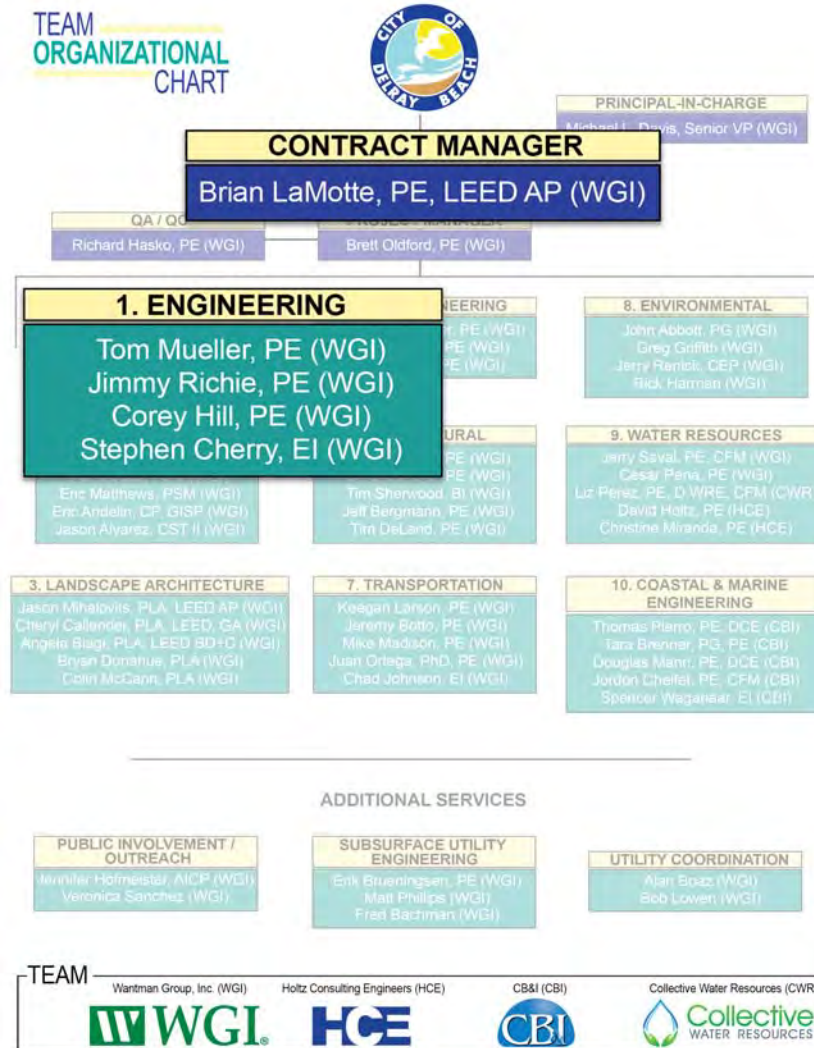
TEAM ORGANIZATIONAL CHART

CITY OF DELRAY BEACH

PRINCIPAL-IN-CHARGE
Michael L. Davis, Senior VP (WGI)

CONTRACT MANAGER
Brian LaMotte, PE, LEED AP (WGI)

QA / QC
Richard Hasko, PE (WGI)

PROJECT MANAGER
Brett Oldford, PE (WGI)

1. ENGINEERING
Tom Mueller, PE (WGI)
Jimmy Richie, PE (WGI)
Corey Hill, PE (WGI)
Stephen Cherry, EI (WGI)

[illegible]NEERING
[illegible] PE (WGI)
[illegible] PE (WGI)
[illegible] PE (WGI)

8. ENVIRONMENTAL
John Abbott, PG (WGI)
Greg Griffith (WGI)
Jerry Renick, CEP (WGI)
Rick Harman (WGI)

Eric Matthews, PSM (WGI)
Eric Andelin, CP, GISP (WGI)
Jason Alvarez, CST II (WGI)

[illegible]URAL
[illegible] PE (WGI)
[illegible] PE (WGI)
Tim Sherwood, BI (WGI)
Jeff Bergmann, PE (WGI)
Tim DeLand, PE (WGI)

9. WATER RESOURCES
Jerry Saval, PE, CFM (WGI)
César Peña, PE (WGI)
Liz Perez, PE, D.WRE, CFM (CWR)
David Holtz, PE (HCE)
Christine Miranda, PE (HCE)

3. LANDSCAPE ARCHITECTURE
Jason Mihalovits, PLA, LEED AP (WGI)
Cheryl Callender, PLA, LEED GA (WGI)
Angela Biagi, PLA, LEED BD+C (WGI)
Bryan Donahue, PLA (WGI)
Colin McCann, PLA (WGI)

7. TRANSPORTATION
Keegan Larson, PE (WGI)
Jeremy Botto, PE (WGI)
Mike Madison, PE (WGI)
Juan Ortega, PhD, PE (WGI)
Chad Johnson, EI (WGI)

10. COASTAL & MARINE ENGINEERING
Thomas Pierro, PE, DCE (CBI)
Tara Brenner, PG, PE (CBI)
Douglas Mann, PE, DCE (CBI)
Jordon Cheifet, PE, CFM (CBI)
Spencer Waganaar, EI (CBI)

ADDITIONAL SERVICES

PUBLIC INVOLVEMENT / OUTREACH
Jennifer Hofmeister, AICP (WGI)
Veronica Sanchez (WGI)

SUBSURFACE UTILITY ENGINEERING
Erik Brueningsen, PE (WGI)
Matt Phillips (WGI)
Fred Bachman (WGI)

UTILITY COORDINATION
Alan Boaz (WGI)
Bob Lowen (WGI)

TEAM
Wantman Group, Inc. (WGI)
WGI
Holtz Consulting Engineers (HCE)
HCE
CB&I (CBI)
CBI
Collective Water Resources (CWR)
Collective WATER RESOURCES